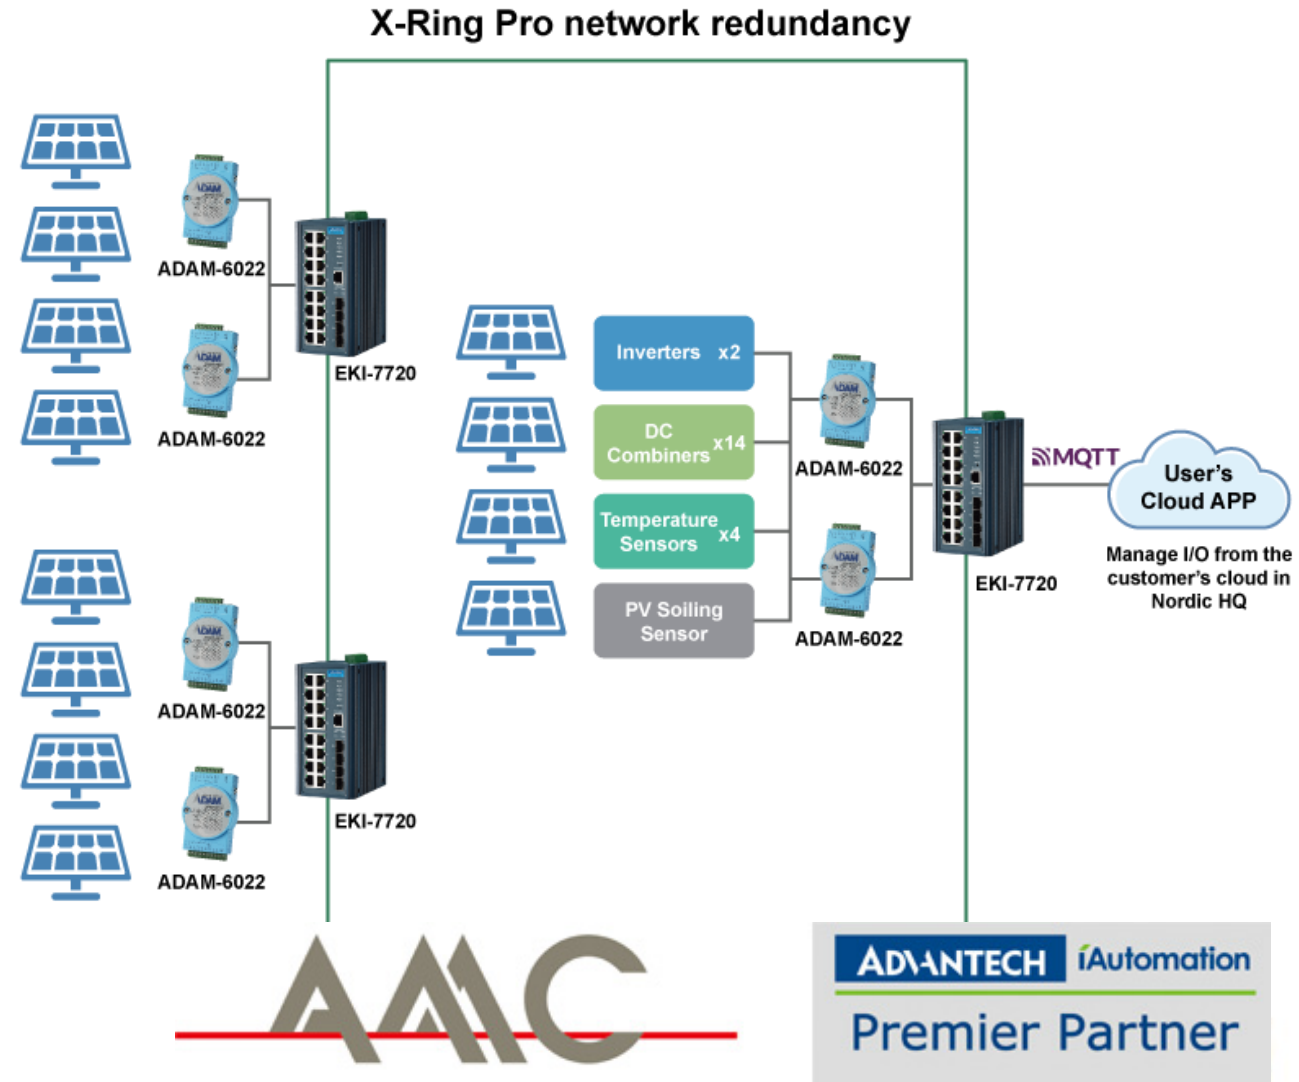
X-Ring Pro network redundancy

ADAM-6022

ADAM-6022

EKI-7720

Inverters x2

DC Combiners x14

Temperature Sensors x4

PV Soiling Sensor

ADAM-6022

ADAM-6022

EKI-7720

MQTT

User's Cloud APP

Manage I/O from the customer's cloud in Nordic HQ

ADAM-6022

ADAM-6022

EKI-7720

AMC

ADVANTECH iAutomation

Premier Partner